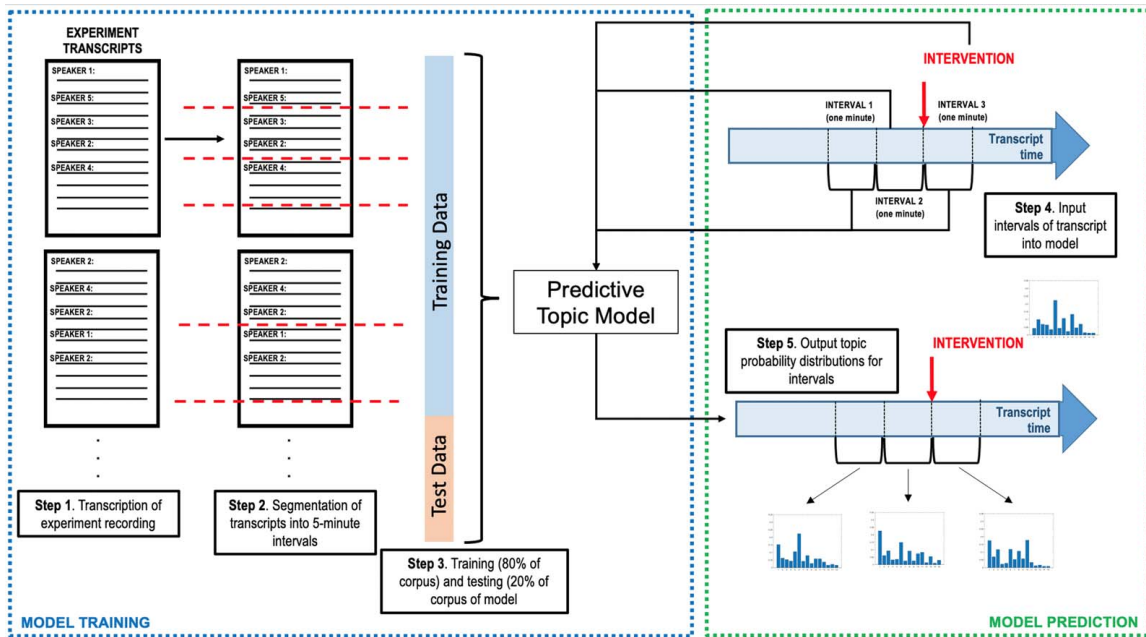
EXPERIMENT TRANSCRIPTS

SPEAKER 1:
SPEAKER 5:
SPEAKER 3:
SPEAKER 2:
SPEAKER 4:

SPEAKER 1:
SPEAKER 5:
SPEAKER 3:
SPEAKER 2:
SPEAKER 4:

SPEAKER 2:
SPEAKER 4:
SPEAKER 2:
SPEAKER 1:
SPEAKER 2:

SPEAKER 2:
SPEAKER 4:
SPEAKER 2:
SPEAKER 1:
SPEAKER 2:

Training Data

Test Data

Step 1. Transcription of experiment recording

Step 2. Segmentation of transcripts into 5-minute intervals

Step 3. Training (80% of corpus) and testing (20% of corpus of model

Predictive Topic Model

INTERVENTION

INTERVAL 1 (one minute)

INTERVAL 3 (one minute)

INTERVAL 2 (one minute)

Transcript time

Step 4. Input intervals of transcript into model

INTERVENTION

Step 5. Output topic probability distributions for intervals

Transcript time

MODEL TRAINING

MODEL PREDICTION